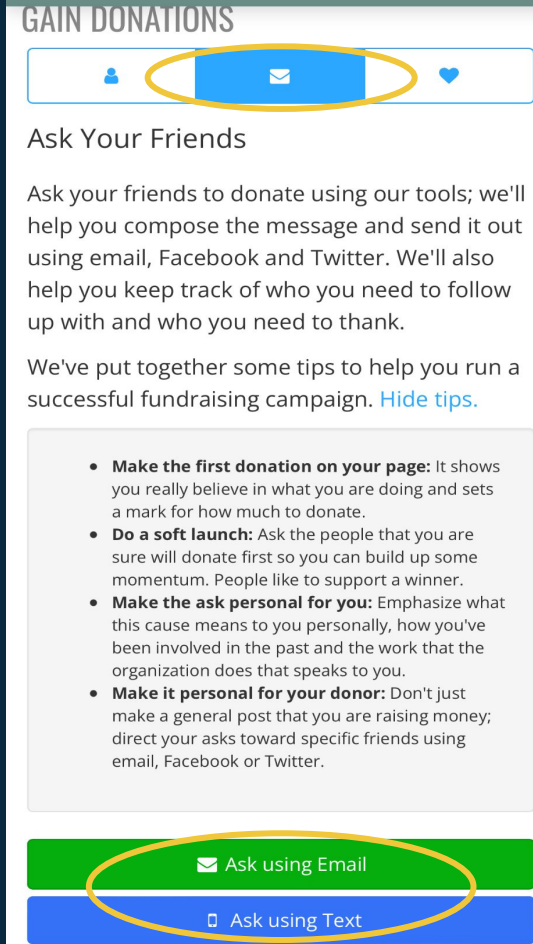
GAIN DONATIONS

Ask Your Friends

Ask your friends to donate using our tools; we'll help you compose the message and send it out using email, Facebook and Twitter. We'll also help you keep track of who you need to follow up with and who you need to thank.

We've put together some tips to help you run a successful fundraising campaign. Hide tips.

- **Make the first donation on your page:** It shows you really believe in what you are doing and sets a mark for how much to donate.
- **Do a soft launch:** Ask the people that you are sure will donate first so you can build up some momentum. People like to support a winner.
- **Make the ask personal for you:** Emphasize what this cause means to you personally, how you've been involved in the past and the work that the organization does that speaks to you.
- **Make it personal for your donor:** Don't just make a general post that you are raising money; direct your asks toward specific friends using email, Facebook or Twitter.

Ask using Email

Ask using Text